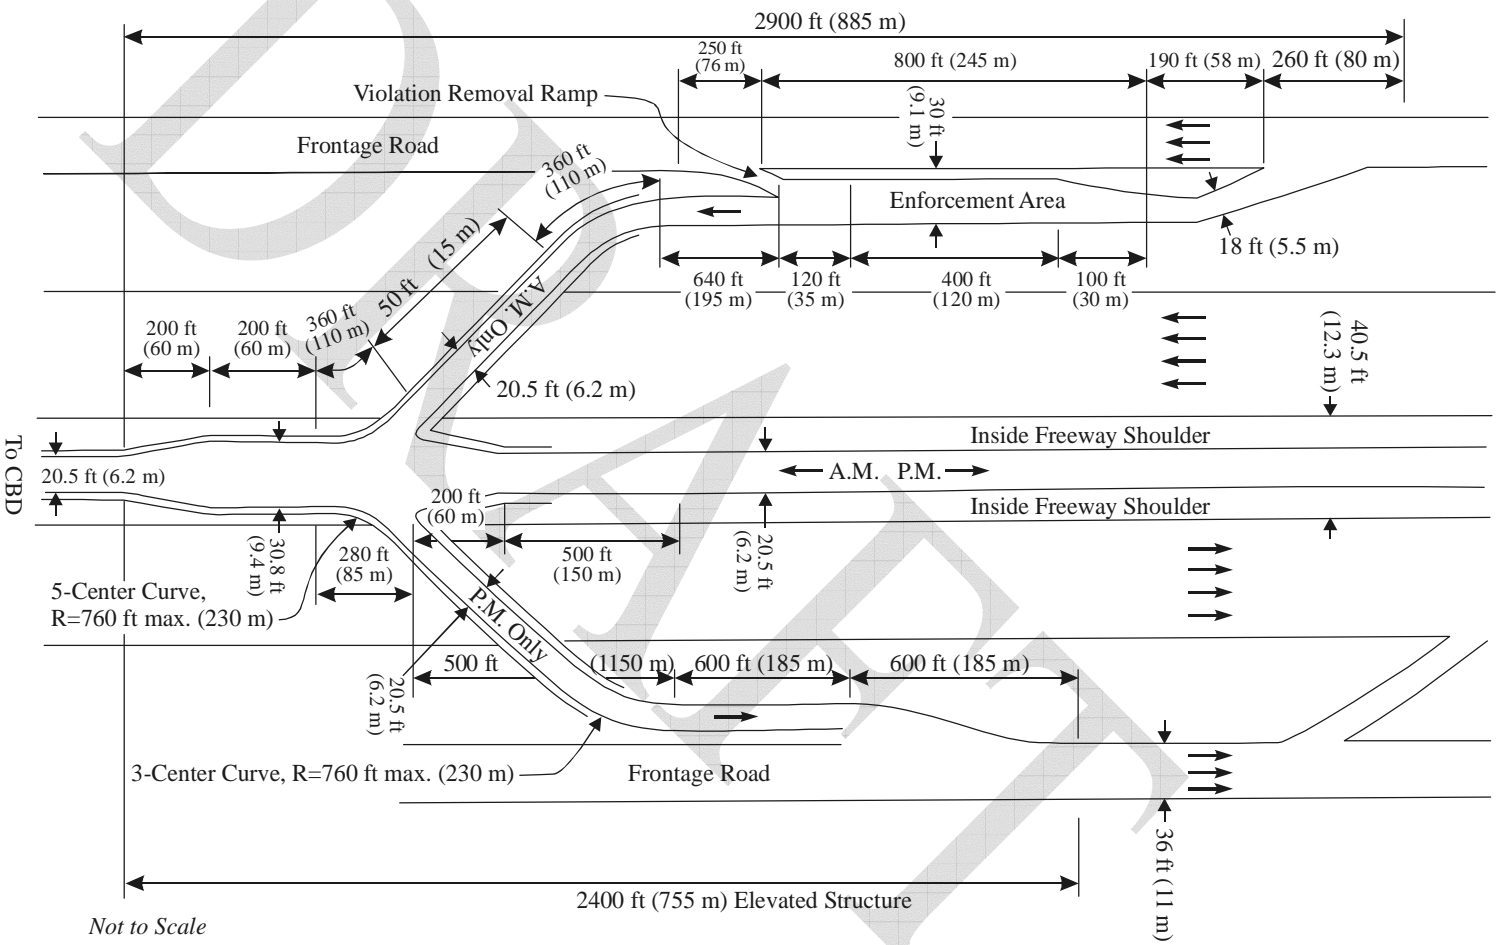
2900 ft (885 m)

250 ft (76 m)

800 ft (245 m)

190 ft (58 m)

260 ft (80 m)

Violation Removal Ramp

30 ft (9.1 m)

Frontage Road

360 ft (110 m)

Enforcement Area

18 ft (5.5 m)

50 ft (15 m)

640 ft (195 m)

120 ft (35 m)

400 ft (120 m)

100 ft (30 m)

A.M. Only

200 ft (60 m)

200 ft (60 m)

360 ft (110 m)

40.5 ft (12.3 m)

20.5 ft (6.2 m)

To CBD

Inside Freeway Shoulder

20.5 ft (6.2 m)

A.M. P.M.

200 ft (60 m)

Inside Freeway Shoulder

30.8 ft (9.4 m)

280 ft (85 m)

500 ft (150 m)

20.5 ft (6.2 m)

5-Center Curve, R=760 ft max. (230 m)

P.M. Only

500 ft

(1150 m)

600 ft (185 m)

600 ft (185 m)

20.5 ft (6.2 m)

3-Center Curve, R=760 ft max. (230 m)

Frontage Road

36 ft (11 m)

2400 ft (755 m) Elevated Structure

Not to Scale